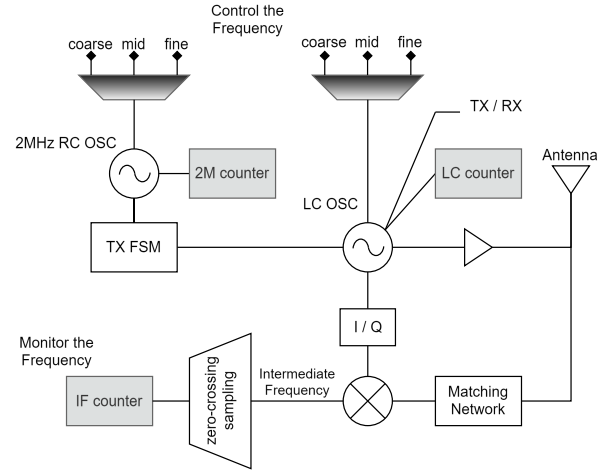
Control the Frequency

coarse mid fine

coarse mid fine

2MHz RC OSC

2M counter

TX / RX

Antenna

LC counter

LC OSC

TX FSM

I / Q

Monitor the Frequency

zero-crossing sampling

Intermediate Frequency

IF counter

Matching Network